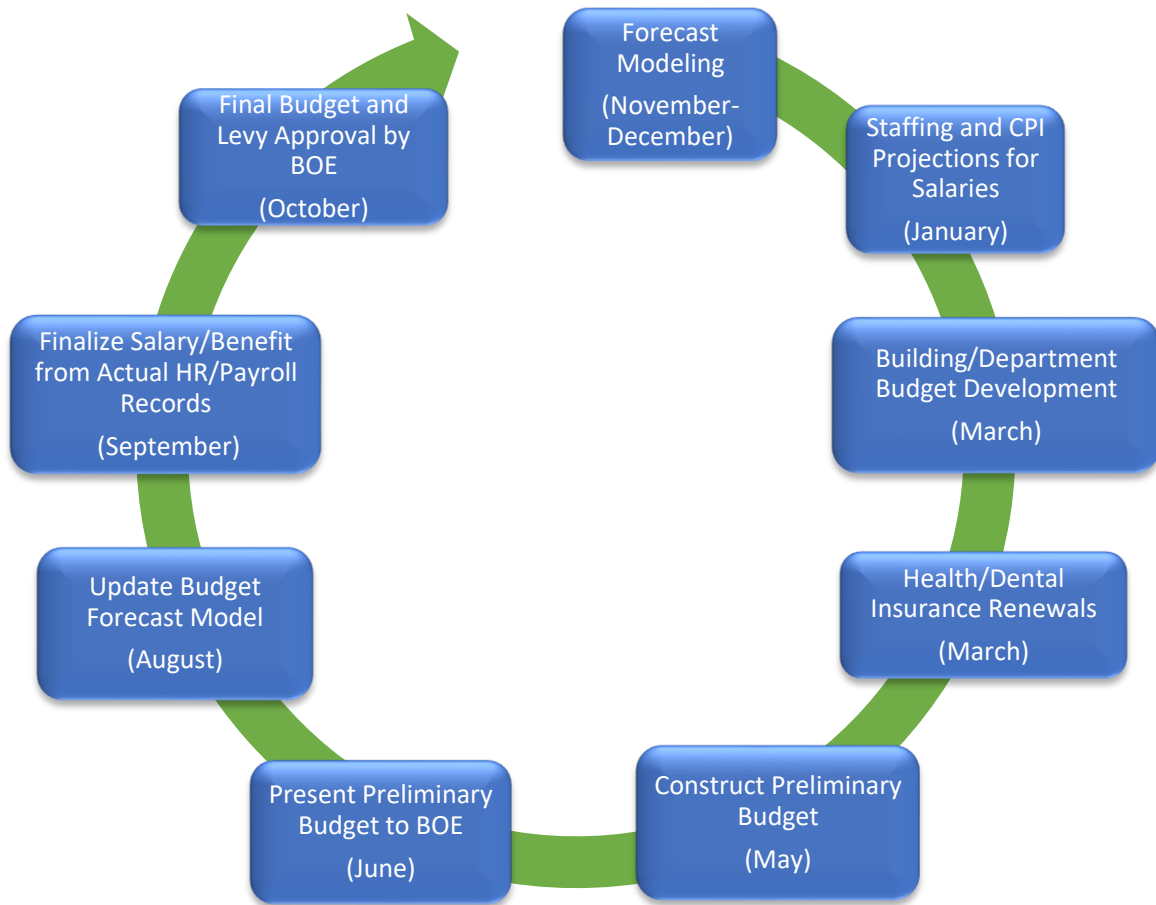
Forecast Modeling

(November-December)

Staffing and CPI Projections for Salaries

(January)

Building/Department Budget Development

(March)

Health/Dental Insurance Renewals

(March)

Construct Preliminary Budget

(May)

Present Preliminary Budget to BOE

(June)

Update Budget Forecast Model

(August)

Finalize Salary/Benefit from Actual HR/Payroll Records

(September)

Final Budget and Levy Approval by BOE

(October)